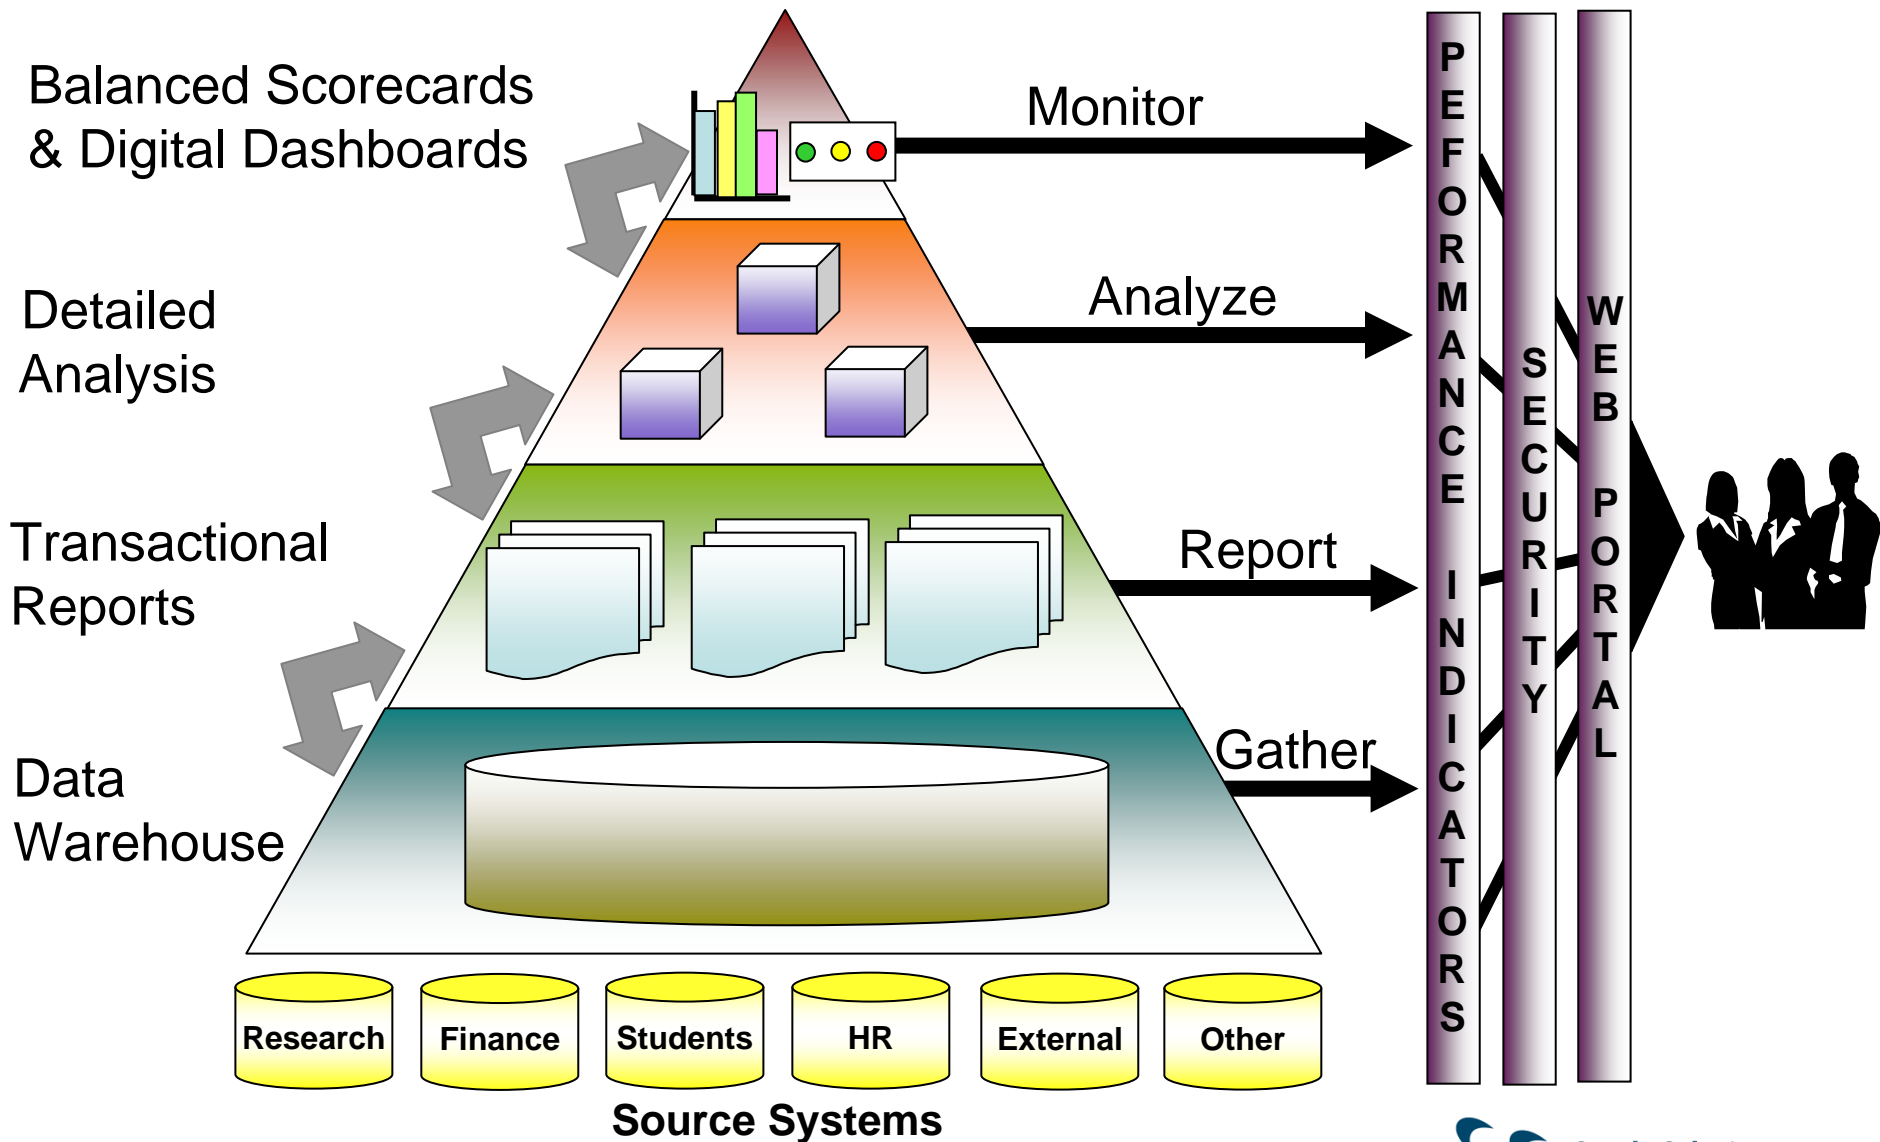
Balanced Scorecards & Digital Dashboards

Detailed Analysis

Transactional Reports

Data Warehouse

Monitor

Analyze

Report

Gather

PEFORMANCE INDICATORS

SECURITY

WEB PORTAL

Research

Finance

Students

HR

External

Other

Source Systems